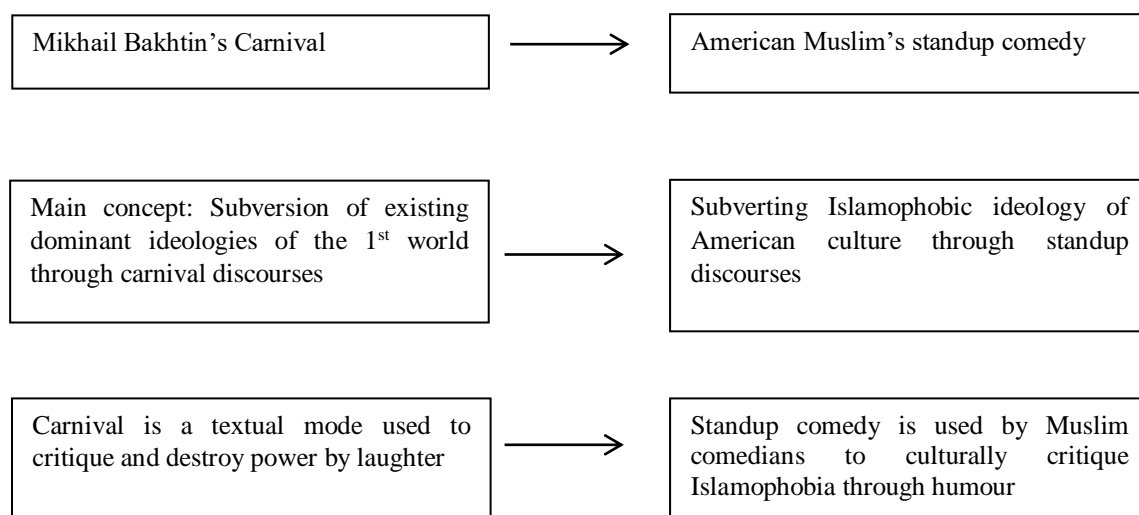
Mikhail Bakhtin’s Carnival

American Muslim’s standup comedy

Main concept: Subversion of existing dominant ideologies of the $1^{st}$ world through carnival discourses

Subverting Islamophobic ideology of American culture through standup discourses

Carnival is a textual mode used to critique and destroy power by laughter

Standup comedy is used by Muslim comedians to culturally critique Islamophobia through humour